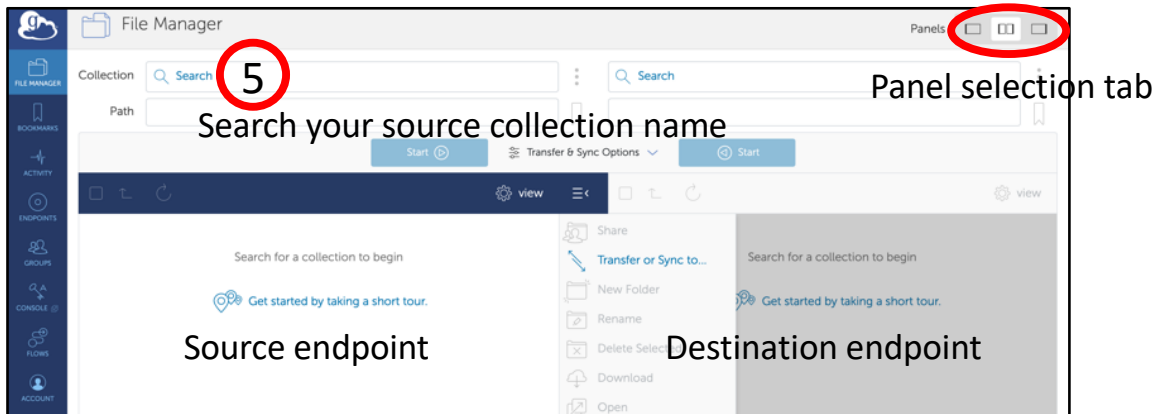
File Manager

Panels

FILE MANAGER

BOOKMARKS

ACTIVITY

ENDPOINTS

GROUPS

CONSOLE

FLOWS

ACCOUNT

Collection

Search

5

Search

Panel selection tab

Path

Search your source collection name

Start

Transfer & Sync Options

Start

view

view

Share

Transfer or Sync to...

New Folder

Rename

Delete Selec

Download

Open

Search for a collection to begin

Get started by taking a short tour.

Search for a collection to begin

Get started by taking a short tour.

Source endpoint

Destination endpoint